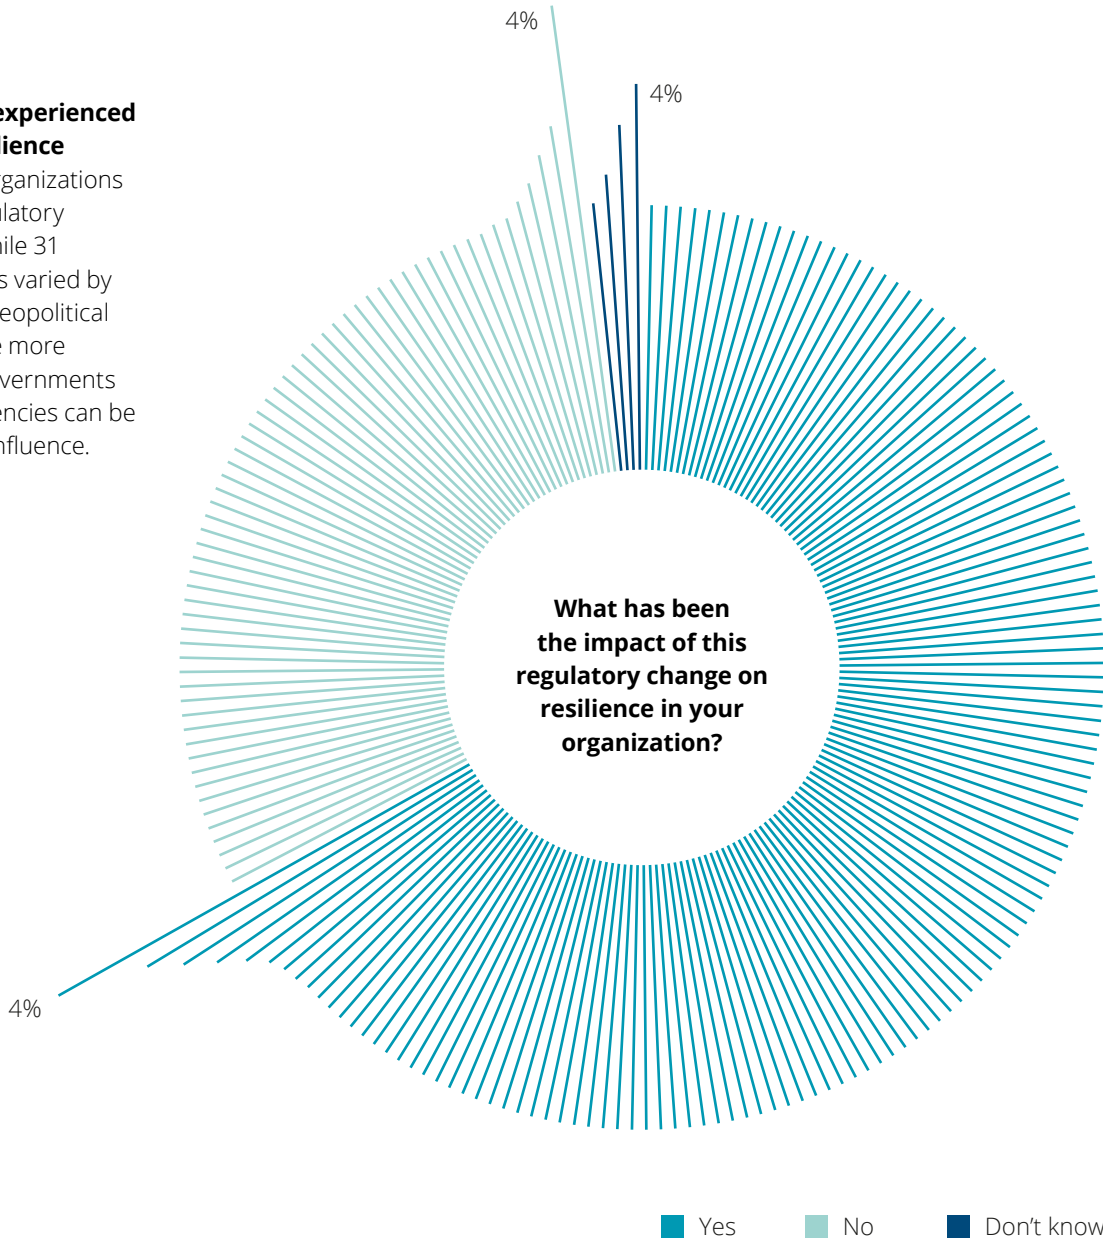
experienced
ilience
rganizations
ulatory
hile 31
s varied by
eopolitical
e more
vernments
encies can be
nfluence.

4%

4%

What has been the impact of this regulatory change on resilience in your organization?

4%

Yes No Don't know